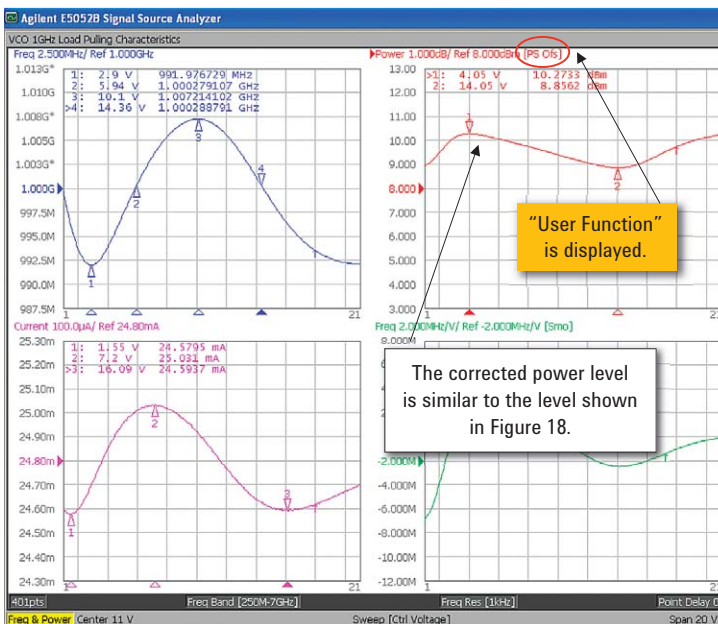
Agilent E5052B Signal Source Analyzer

VCO 1GHz Load Pulling Characteristics

Freq 2.500MHz/ Ref 1.000GHz

| | | |
|---|---|---|
| 1: | 2.9 V | 991.976729 MHz |
| 2: | 5.94 V | 1.000279107 GHz |
| 3: | 10.1 V | 1.007214102 GHz |
| >4: | 14.36 V | 1.000288791 GHz |

1.013G* 1.010G 1.008G* 1.005G 1.003G* 1.000G 997.5M 995.0M 992.5M 990.0M 987.5M

1 2 3 4 1 21

Power 1.000dB/ Ref 8.000dBm [PS Ofs]

| | | |
|---|---|---|
| >1: | 4.05 V | 10.2733 dBm |
| 2: | 14.05 V | 8.8562 dBm |

13.00 12.00 11.00 10.00 9.000 8.000 7.000 6.000 5.000 4.000 3.000

1 2 1 21

"User Function" is displayed.

Current 100.0µA/ Ref 24.80mA

| | | |
|---|---|---|
| 1: | 1.55 V | 24.5795 mA |
| 2: | 7.2 V | 25.031 mA |
| >3: | 16.09 V | 24.5937 mA |

25.30m 25.20m 25.10m 25.00m 24.90m 24.80m 24.70m 24.60m 24.50m 24.40m 24.30m

1 2 3 1 21

Freq 2.000MHz/V/ Ref -2.000MHz/V [Smo]

8.000M -2.000M -4.000M -6.000M -8.000M -10.00M -12.00M

1 1 21

The corrected power level is similar to the level shown in Figure 18.

401pts Freq Band [250M-7GHz] Freq Res [1kHz] Point Delay 0

Freq & Power Center 11 V Sweep [Ctrl Voltage] Span 20 V